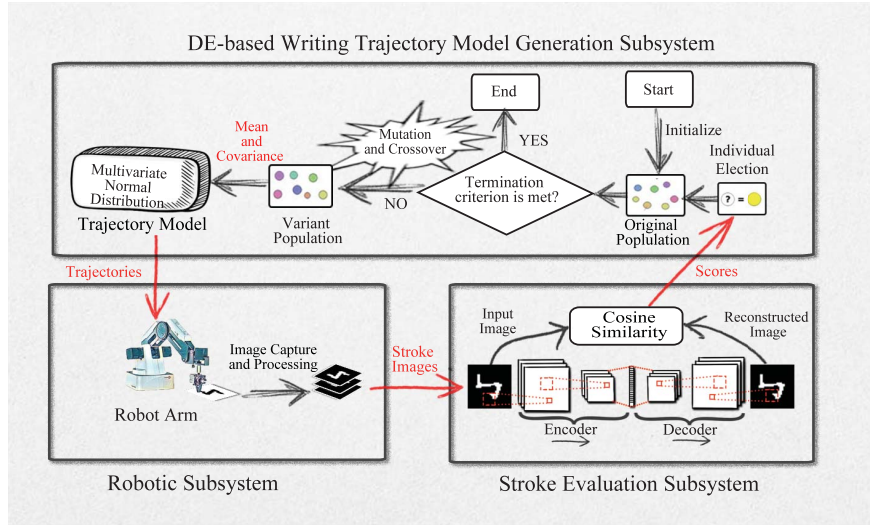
DE-based Writing Trajectory Model Generation Subsystem

End

Start

Mutation and Crossover

YES

Initialize

Mean and Covariance

Individual Election

Multivariate Normal Distribution

Termination criterion is met?

NO

Trajectory Model

Variant Population

Original Poplulation

Trajectories

Scores

Input Image

Cosine Similarity

Reconstructed Image

Image Capture and Processing

Stroke Images

Robot Arm

Encoder

Decoder

Robotic Subsystem

Stroke Evaluation Subsystem